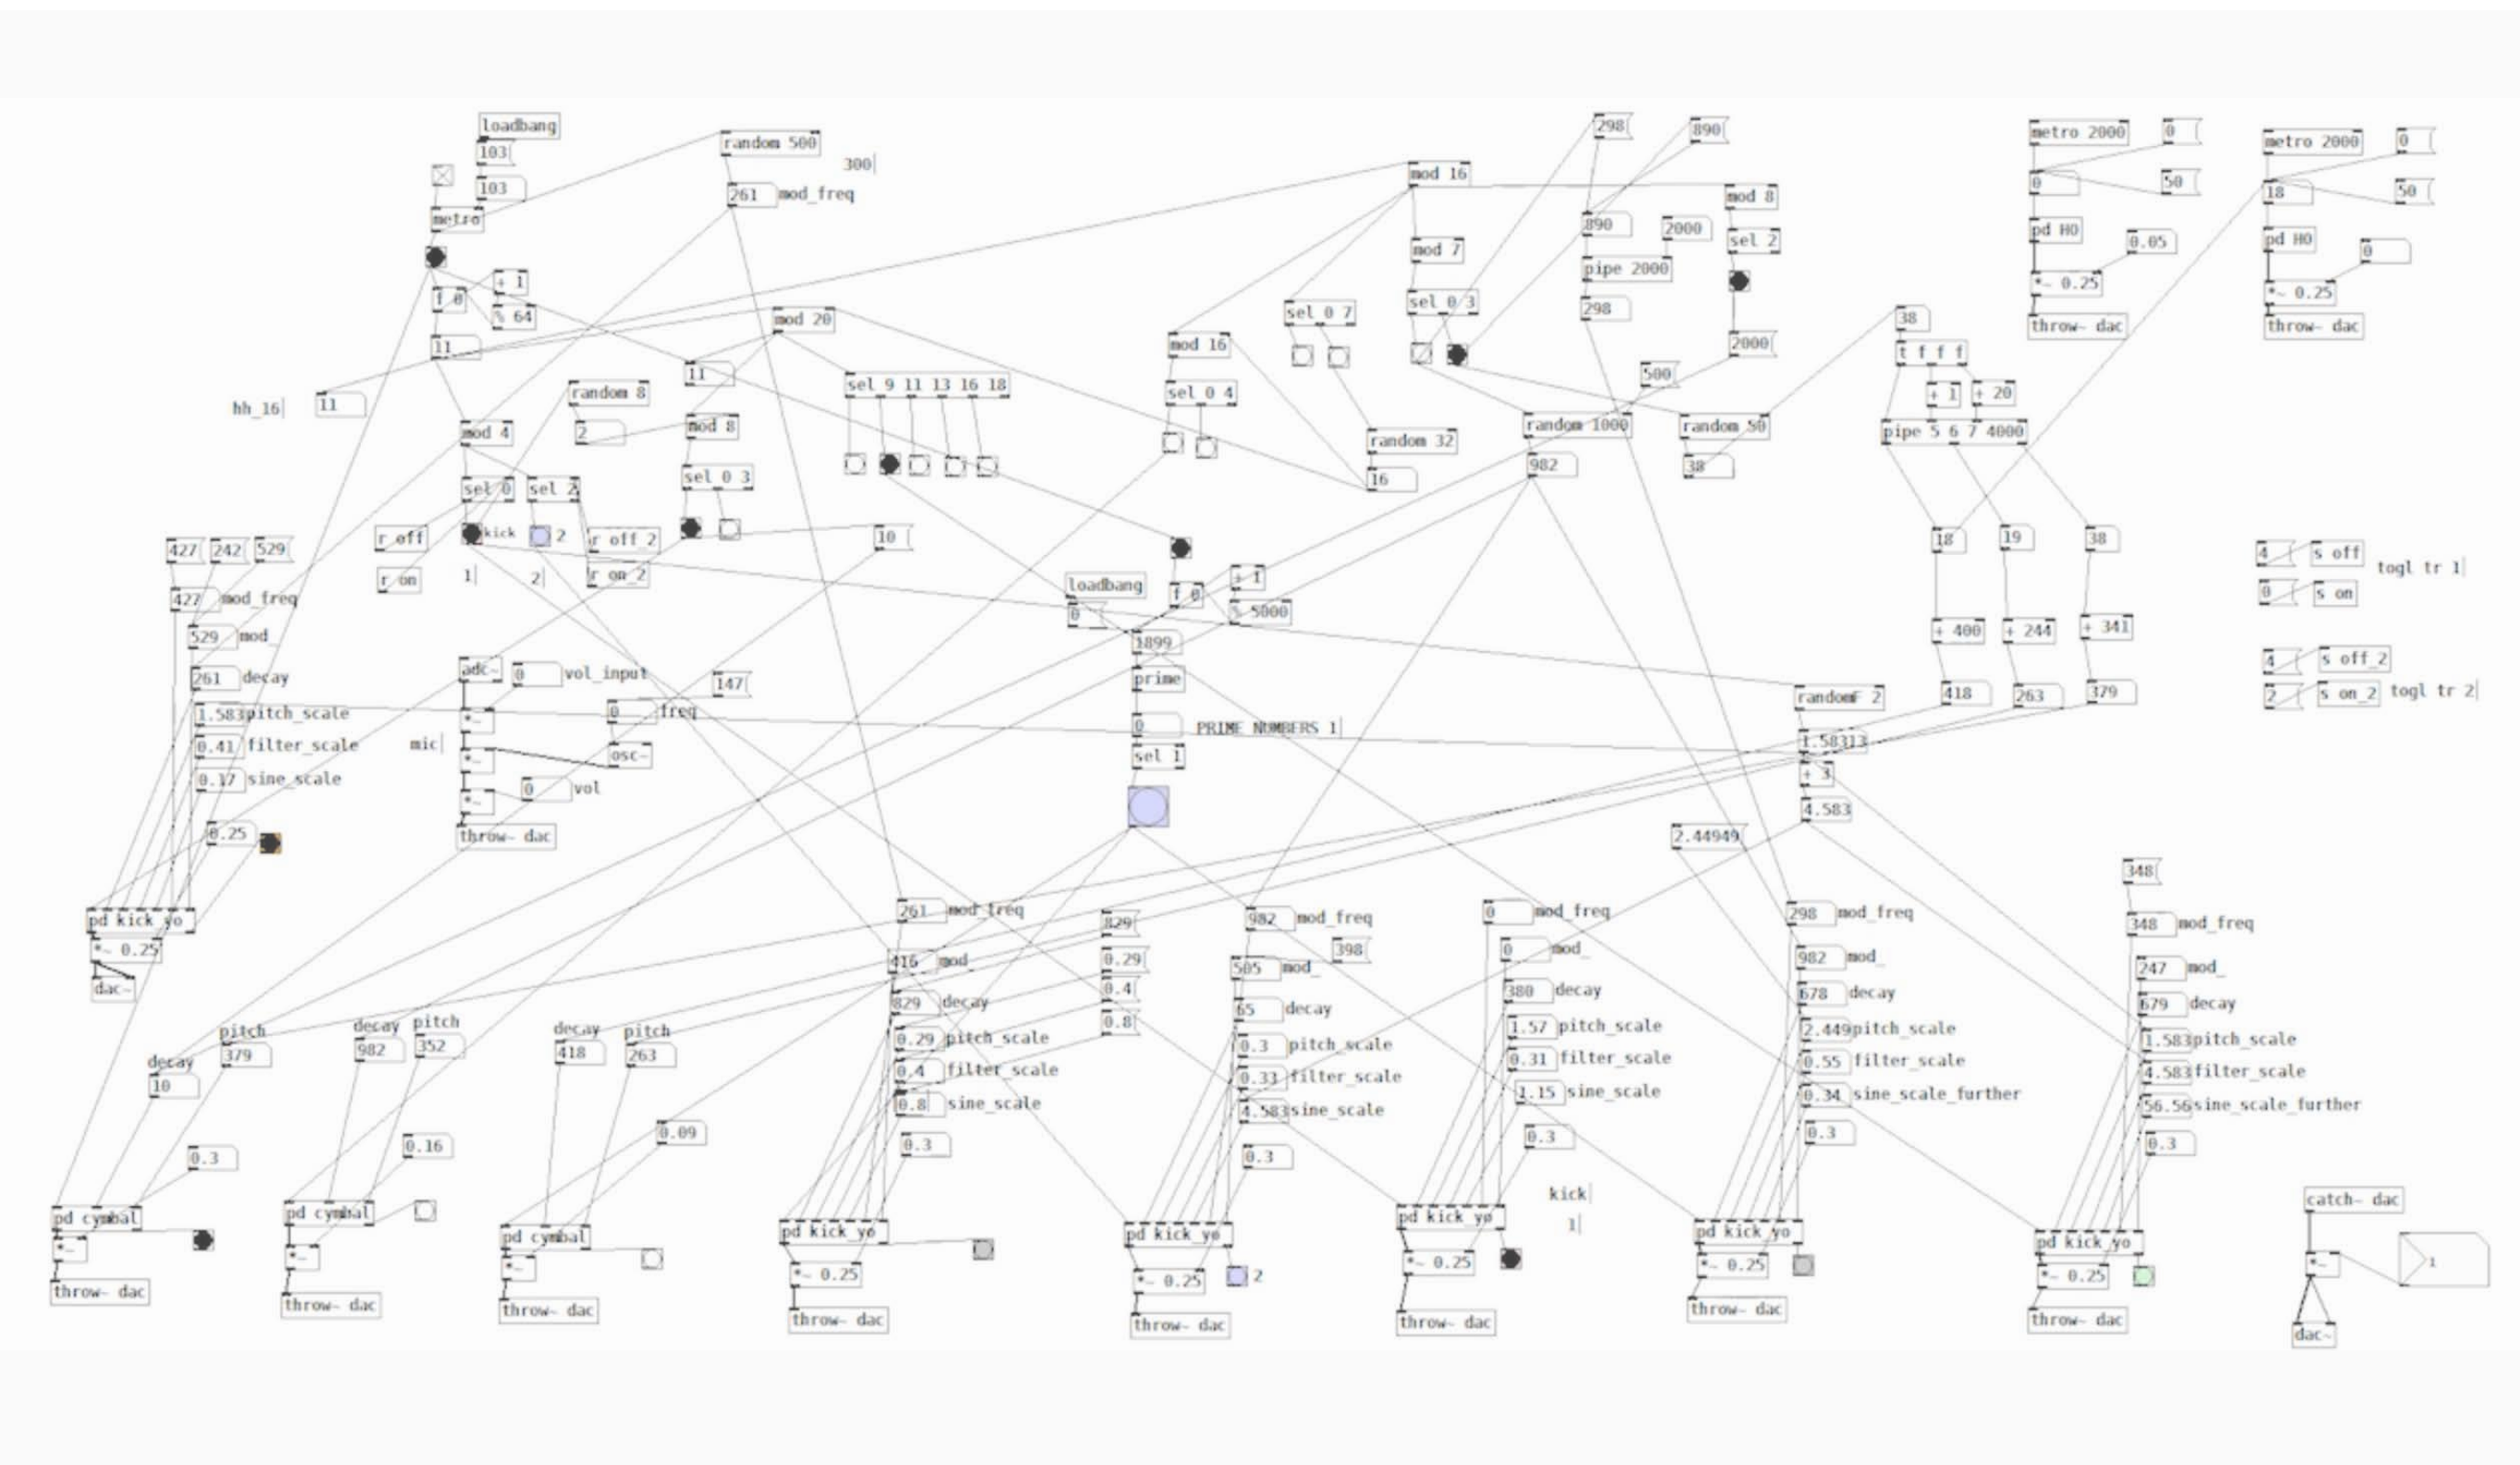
loadbang
103
103
metro
random 500
300
261 mod_freq
+ 1
f 0
% 64
11
hh_16
11
mod 20
11
random 8
2
mod 8
sel 0 3
mod 4
sel 0
sel 2
kick
2
r_off
r_on
r off 2
r on 2
1
2
10
sel 9 11 13 16 18
427 242 529
427 mod_freq
529 mod
261 decay
1.583 pitch_scale
0.41 filter_scale
0.17 sine_scale
0.25
mic
adc~
0 vol_input
147
*~
0 freq
*~
osc~
*~
0 vol
throw~ dac
pd kick_yo
*~ 0.25
dac~
mod 16
mod 16
sel 0 4
mod 7
sel 0 7
sel 0 3
random 32
16
loadbang
0
f 0
+ 1
% 5000
1899
prime
0 PRIME NUMBERS 1
sel 1
298
890
890
2000
pipe 2000
298
mod 8
sel 2
2000
500
random 1000
982
random 50
38
38
t f f f
+ 1
+ 20
pipe 5 6 7 4000
18
19
38
+ 400
+ 244
+ 341
418
263
379
randomF 2
1.58313
+ 3
4.583
2.44949
metro 2000
0
0
50
pd HO
0.05
*~ 0.25
throw~ dac
metro 2000
0
18
50
pd HO
0
*~ 0.25
throw~ dac
4 s off togl tr 1
0 s on
4 s off_2
2 s on_2 togl tr 2
decay pitch
10 379
0.3
pd cymbal
*~
throw~ dac
decay pitch
982 352
0.16
pd cymbal
*~
throw~ dac
decay pitch
418 263
0.09
pd cymbal
*~
throw~ dac
261 mod_freq
829
416 mod
0.29
829 decay
0.4
0.29 pitch_scale
0.8
0.4 filter_scale
0.8 sine_scale
0.3
pd kick_yo
*~ 0.25
throw~ dac
982 mod_freq
398
505 mod_
65 decay
0.3 pitch_scale
0.33 filter_scale
4.583 sine_scale
0.3
pd kick_yo
*~ 0.25
2
throw~ dac
0 mod_freq
0 mod_
380 decay
1.57 pitch_scale
0.31 filter_scale
1.15 sine_scale
0.3
kick
1
pd kick_yo
*~ 0.25
throw~ dac
298 mod_freq
982 mod_
678 decay
2.449 pitch_scale
0.55 filter_scale
0.34 sine_scale_further
0.3
pd kick_yo
*~ 0.25
throw~ dac
348
348 mod_freq
247 mod_
679 decay
1.583 pitch_scale
4.583 filter_scale
56.56 sine_scale_further
0.3
pd kick_yo
*~ 0.25
throw~ dac
catch~ dac
*~
1
dac~